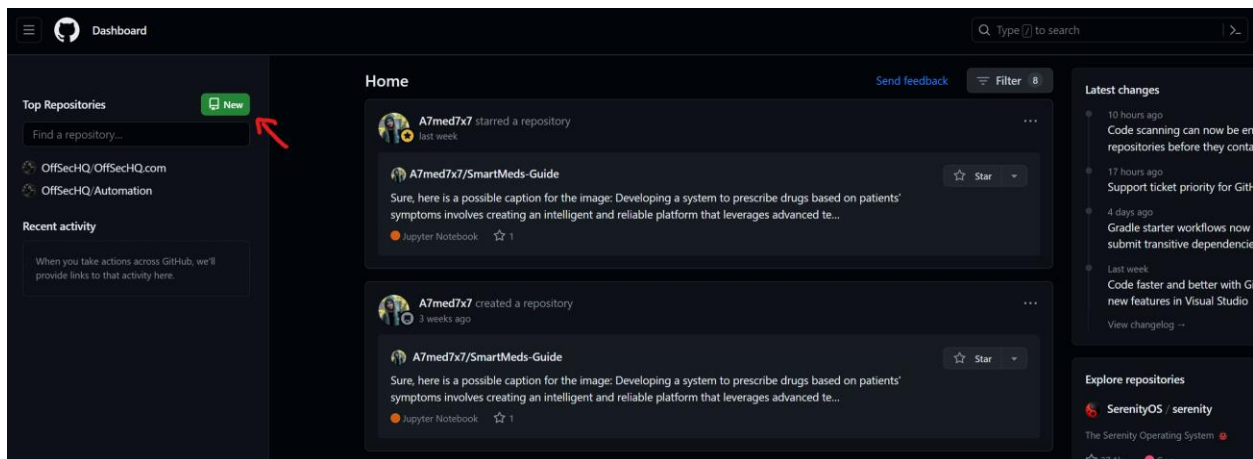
Dashboard

Type / to search

Top Repositories

New

Find a repository...

OffSecHQ/OffSecHQ.com

OffSecHQ/Automation

Recent activity

When you take actions across GitHub, we'll provide links to that activity here.

Home

Send feedback

Filter 8

A7med7x7 starred a repository
last week

A7med7x7/SmartMeds-Guide

Star

Sure, here is a possible caption for the image: Developing a system to prescribe drugs based on patients' symptoms involves creating an intelligent and reliable platform that leverages advanced te...

Jupyter Notebook 1

A7med7x7 created a repository
3 weeks ago

A7med7x7/SmartMeds-Guide

Star

Sure, here is a possible caption for the image: Developing a system to prescribe drugs based on patients' symptoms involves creating an intelligent and reliable platform that leverages advanced te...

Jupyter Notebook 1

Latest changes

10 hours ago
Code scanning can now be en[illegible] repositories before they conta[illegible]

17 hours ago
Support ticket priority for Git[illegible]

4 days ago
Gradle starter workflows now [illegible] submit transitive dependenci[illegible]

Last week
Code faster and better with G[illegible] new features in Visual Studio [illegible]

View changelog →

Explore repositories

SerenityOS / serenity

The Serenity Operating System